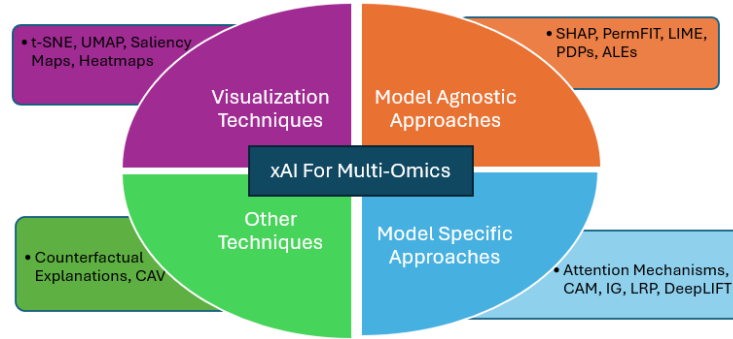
• t-SNE, UMAP, Saliency Maps, Heatmaps

Visualization Techniques

Model Agnostic Approaches

• SHAP, PermFIT, LIME, PDPs, ALEs

xAI For Multi-Omics

• Counterfactual Explanations, CAV

Other Techniques

Model Specific Approaches

• Attention Mechanisms, CAM, IG, LRP, DeepLIFT